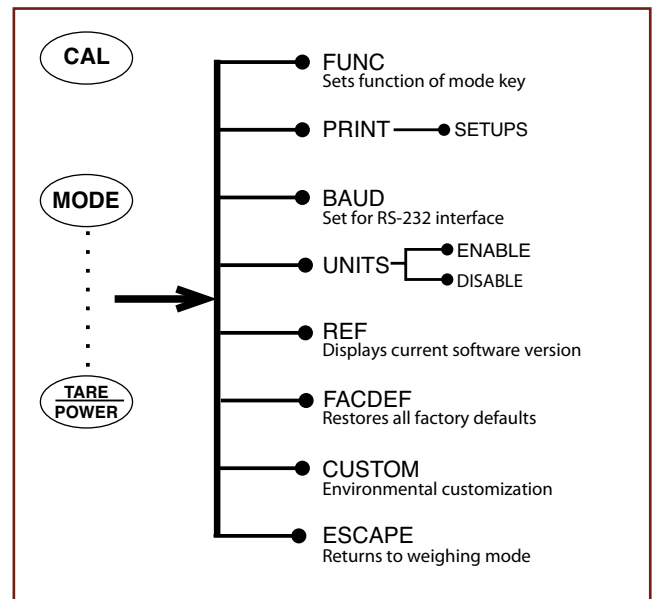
CAL

MODE

TARE
POWER

FUNC
Sets function of mode key

PRINT SETUPS

BAUD
Set for RS-232 interface

UNITS ENABLE
DISABLE

REF
Displays current software version

FACDEF
Restores all factory defaults

CUSTOM
Environmental customization

ESCAPE
Returns to weighing mode